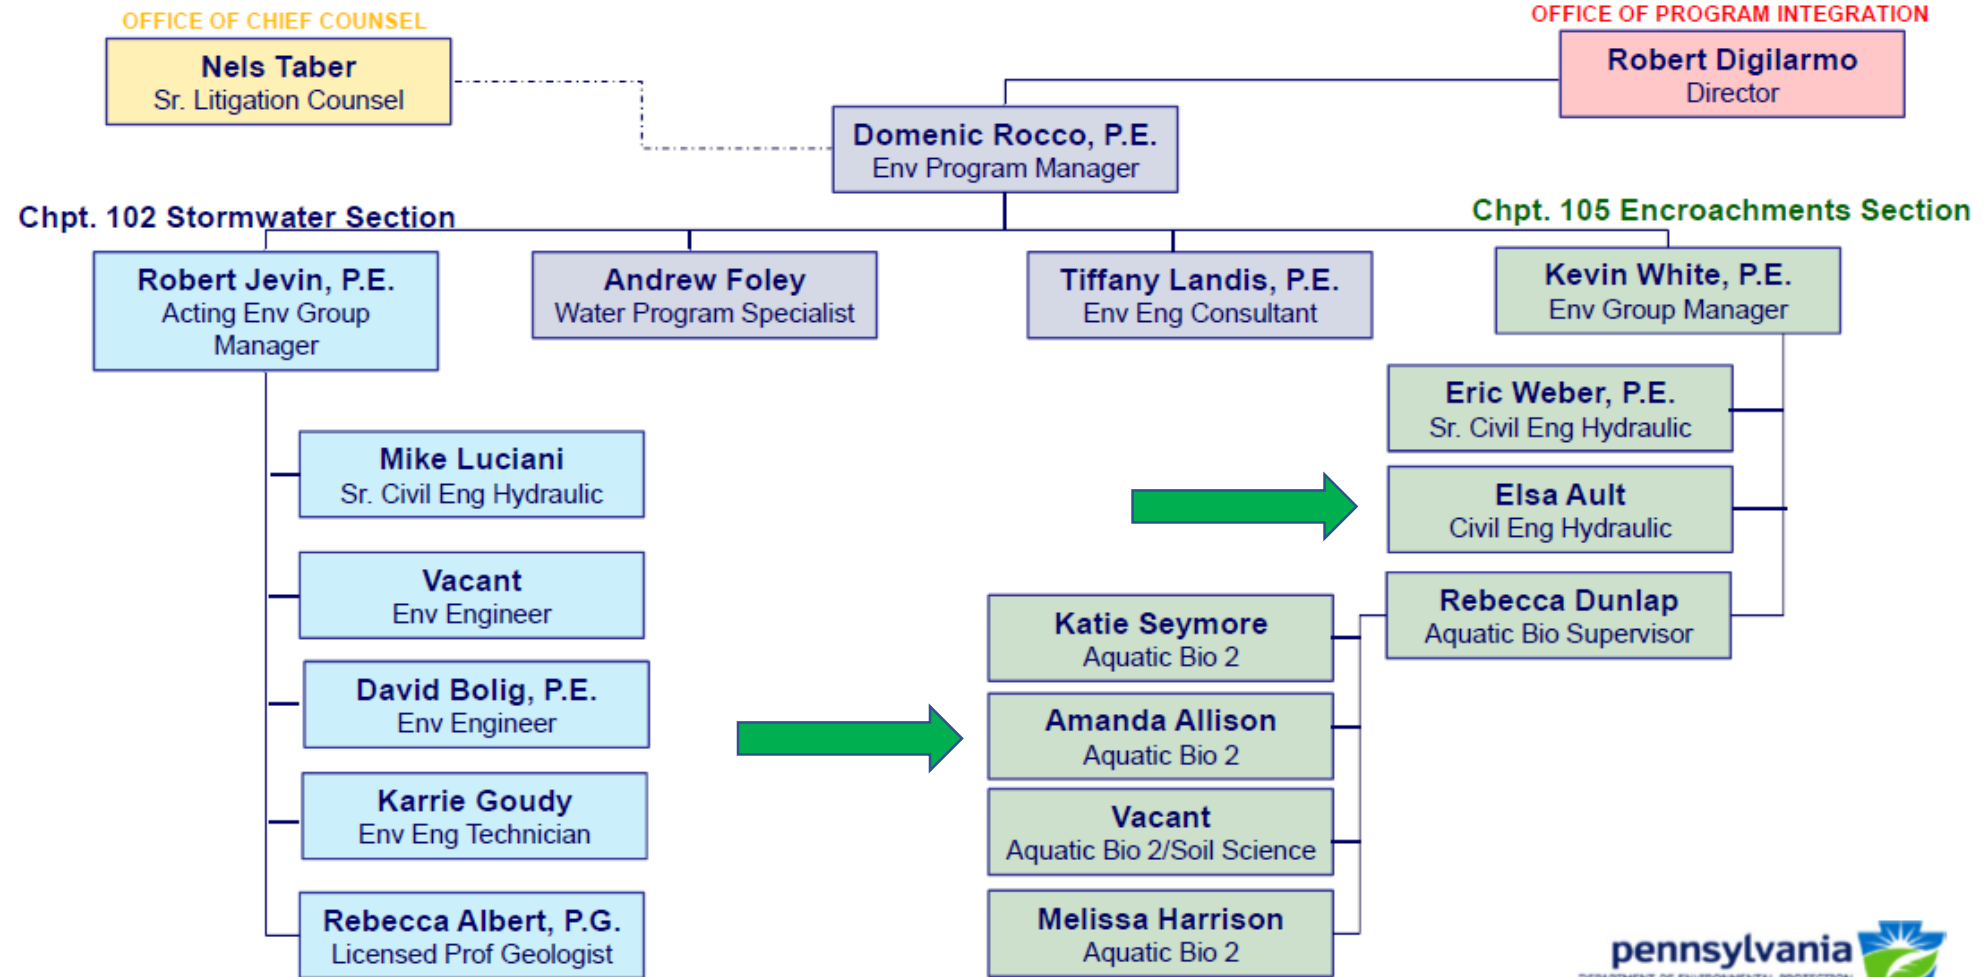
OFFICE OF CHIEF COUNSEL

Nels Taber
Sr. Litigation Counsel

OFFICE OF PROGRAM INTEGRATION

Robert Digilarmo
Director

Domenic Rocco, P.E.
Env Program Manager

Chpt. 102 Stormwater Section

Chpt. 105 Encroachments Section

Robert Jevin, P.E.
Acting Env Group Manager

Andrew Foley
Water Program Specialist

Tiffany Landis, P.E.
Env Eng Consultant

Kevin White, P.E.
Env Group Manager

Eric Weber, P.E.
Sr. Civil Eng Hydraulic

Mike Luciani
Sr. Civil Eng Hydraulic

Elsa Ault
Civil Eng Hydraulic

Vacant
Env Engineer

Rebecca Dunlap
Aquatic Bio Supervisor

Katie Seymore
Aquatic Bio 2

David Bolig, P.E.
Env Engineer

Amanda Allison
Aquatic Bio 2

Karrie Goudy
Env Eng Technician

Vacant
Aquatic Bio 2/Soil Science

Rebecca Albert, P.G.
Licensed Prof Geologist

Melissa Harrison
Aquatic Bio 2

pennsylvania
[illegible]